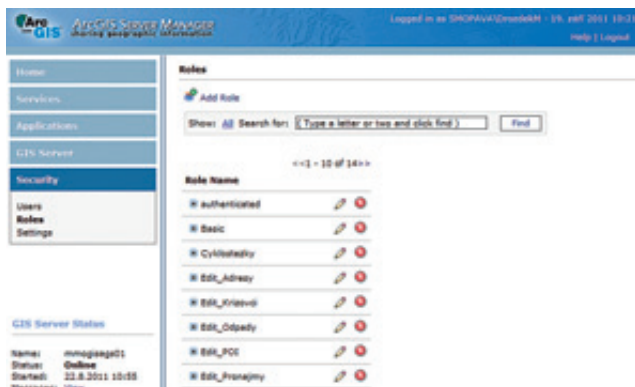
ArcGIS ArcGIS Server Manager sharing geographic information

Logged in as SMOPAVA\EnsedekM - 19. září 2011 10:21
Help | Logout

Home
Services
Applications
GIS Server
Security

Users
Roles
Settings

GIS Server Status

Name: mmogisagsd1
Status: Online
Started: 22.8.2011 10:55

Roles

Add Role

Show: All Search for: ( Type a letter or two and click find ) Find

<<1 - 10 of 14>>

Role Name

authenticated
Basic
Cyklostezky
Edit_Adresy
Edit_Krizovat
Edit_Odpady
Edit_POI
Edit_Pronajmy